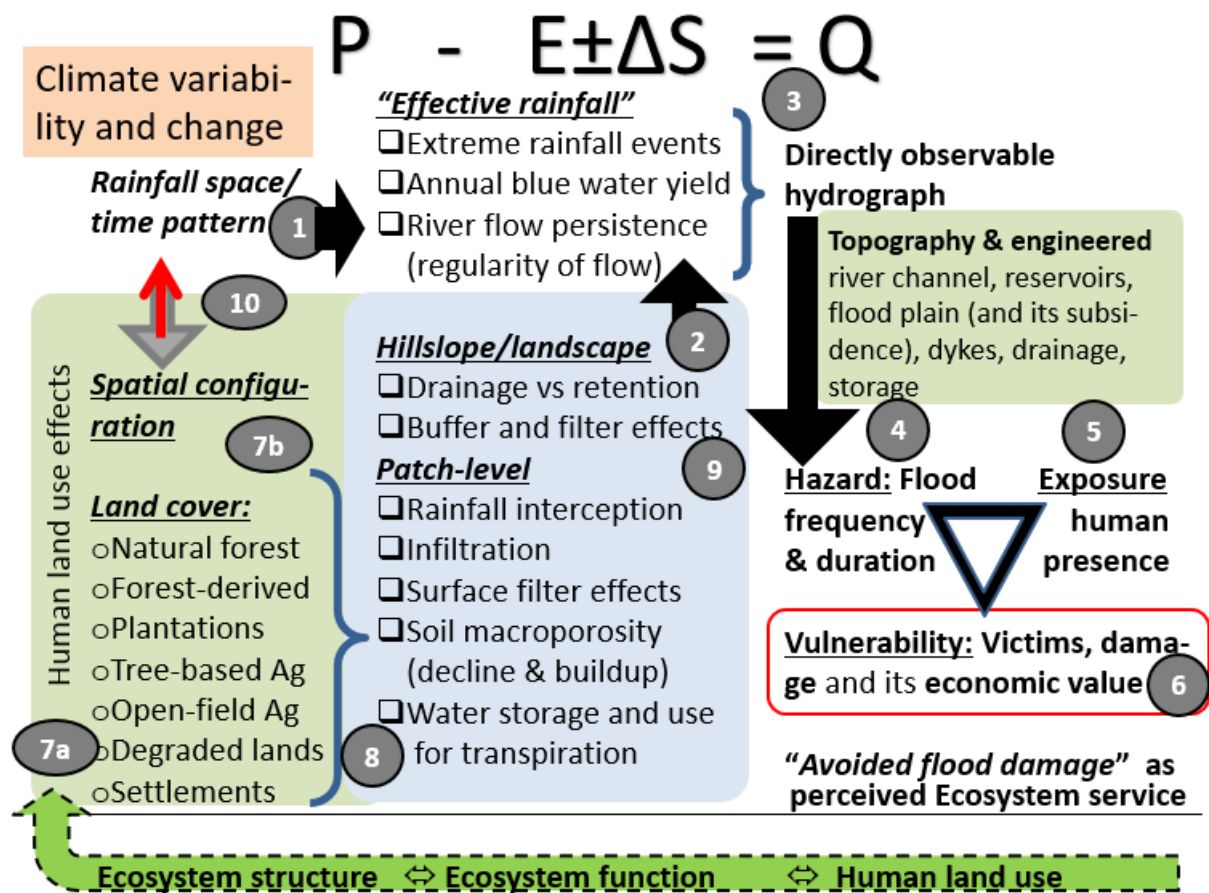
$P - E \pm \Delta S = Q$

Climate variability and change

Rainfall space/ time pattern

1

"Effective rainfall"
❑Extreme rainfall events
❑Annual blue water yield
❑River flow persistence (regularity of flow)

3

Directly observable hydrograph

Topography & engineered river channel, reservoirs, flood plain (and its subsidence), dykes, drainage, storage

10

2

Human land use effects

Spatial configuration

7b

Land cover:
oNatural forest
oForest-derived
oPlantations
oTree-based Ag
oOpen-field Ag
oDegraded lands
oSettlements

7a

Hillslope/landscape
❑Drainage vs retention
❑Buffer and filter effects

Patch-level
❑Rainfall interception
❑Infiltration
❑Surface filter effects
❑Soil macroporosity (decline & buildup)
❑Water storage and use for transpiration

9

8

4

5

Hazard: Flood frequency & duration

Exposure human presence

Vulnerability: Victims, damage and its economic value

6

"Avoided flood damage" as perceived Ecosystem service

Ecosystem structure ⇔ Ecosystem function ⇔ Human land use